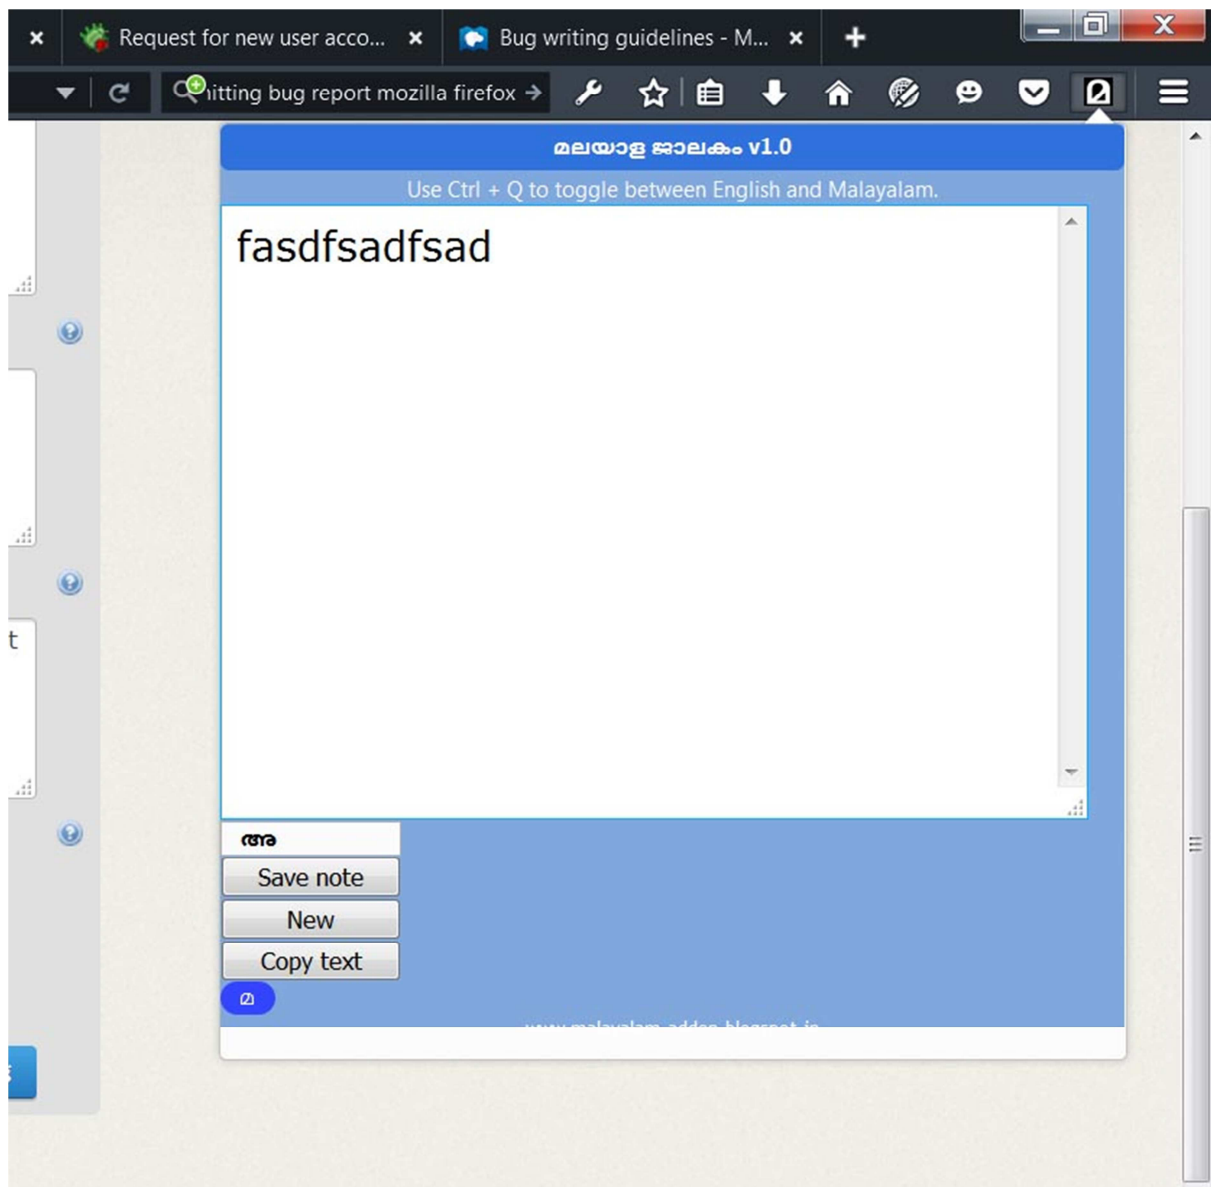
Request for new user acco...
Bug writing guidelines - M...
itting bug report mozilla firefox

മലയാള ജാലകം v1.0
Use Ctrl + Q to toggle between English and Malayalam.
fasdfsadfsad

അ
Save note
New
Copy text
മ
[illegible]

t